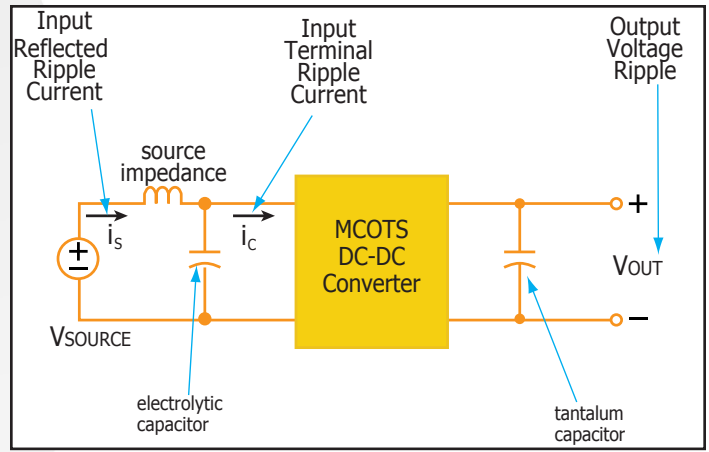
Input Reflected Ripple Current

Input Terminal Ripple Current

Output Voltage Ripple

source impedance

$i_S$

$i_C$

MCOTS DC-DC Converter

+

$V_{OUT}$

−

±

$V_{SOURCE}$

electrolytic capacitor

tantalum capacitor